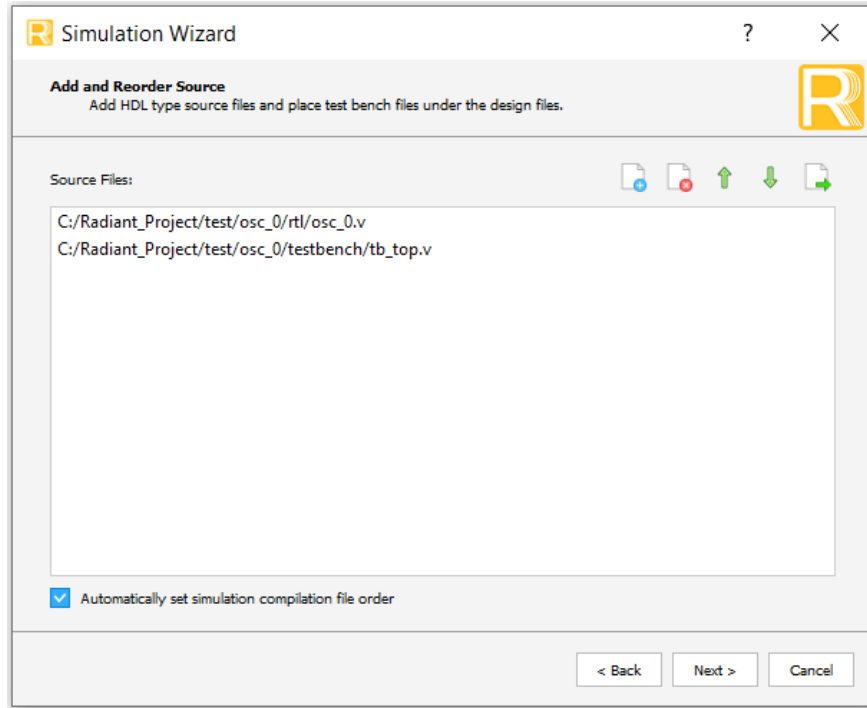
Simulation Wizard

?

Add and Reorder Source
Add HDL type source files and place test bench files under the design files.

Source Files:

C:/Radiant_Project/test/osc_0/rtl/osc_0.v
C:/Radiant_Project/test/osc_0/testbench/tb_top.v

Automatically set simulation compilation file order

< Back
Next >
Cancel